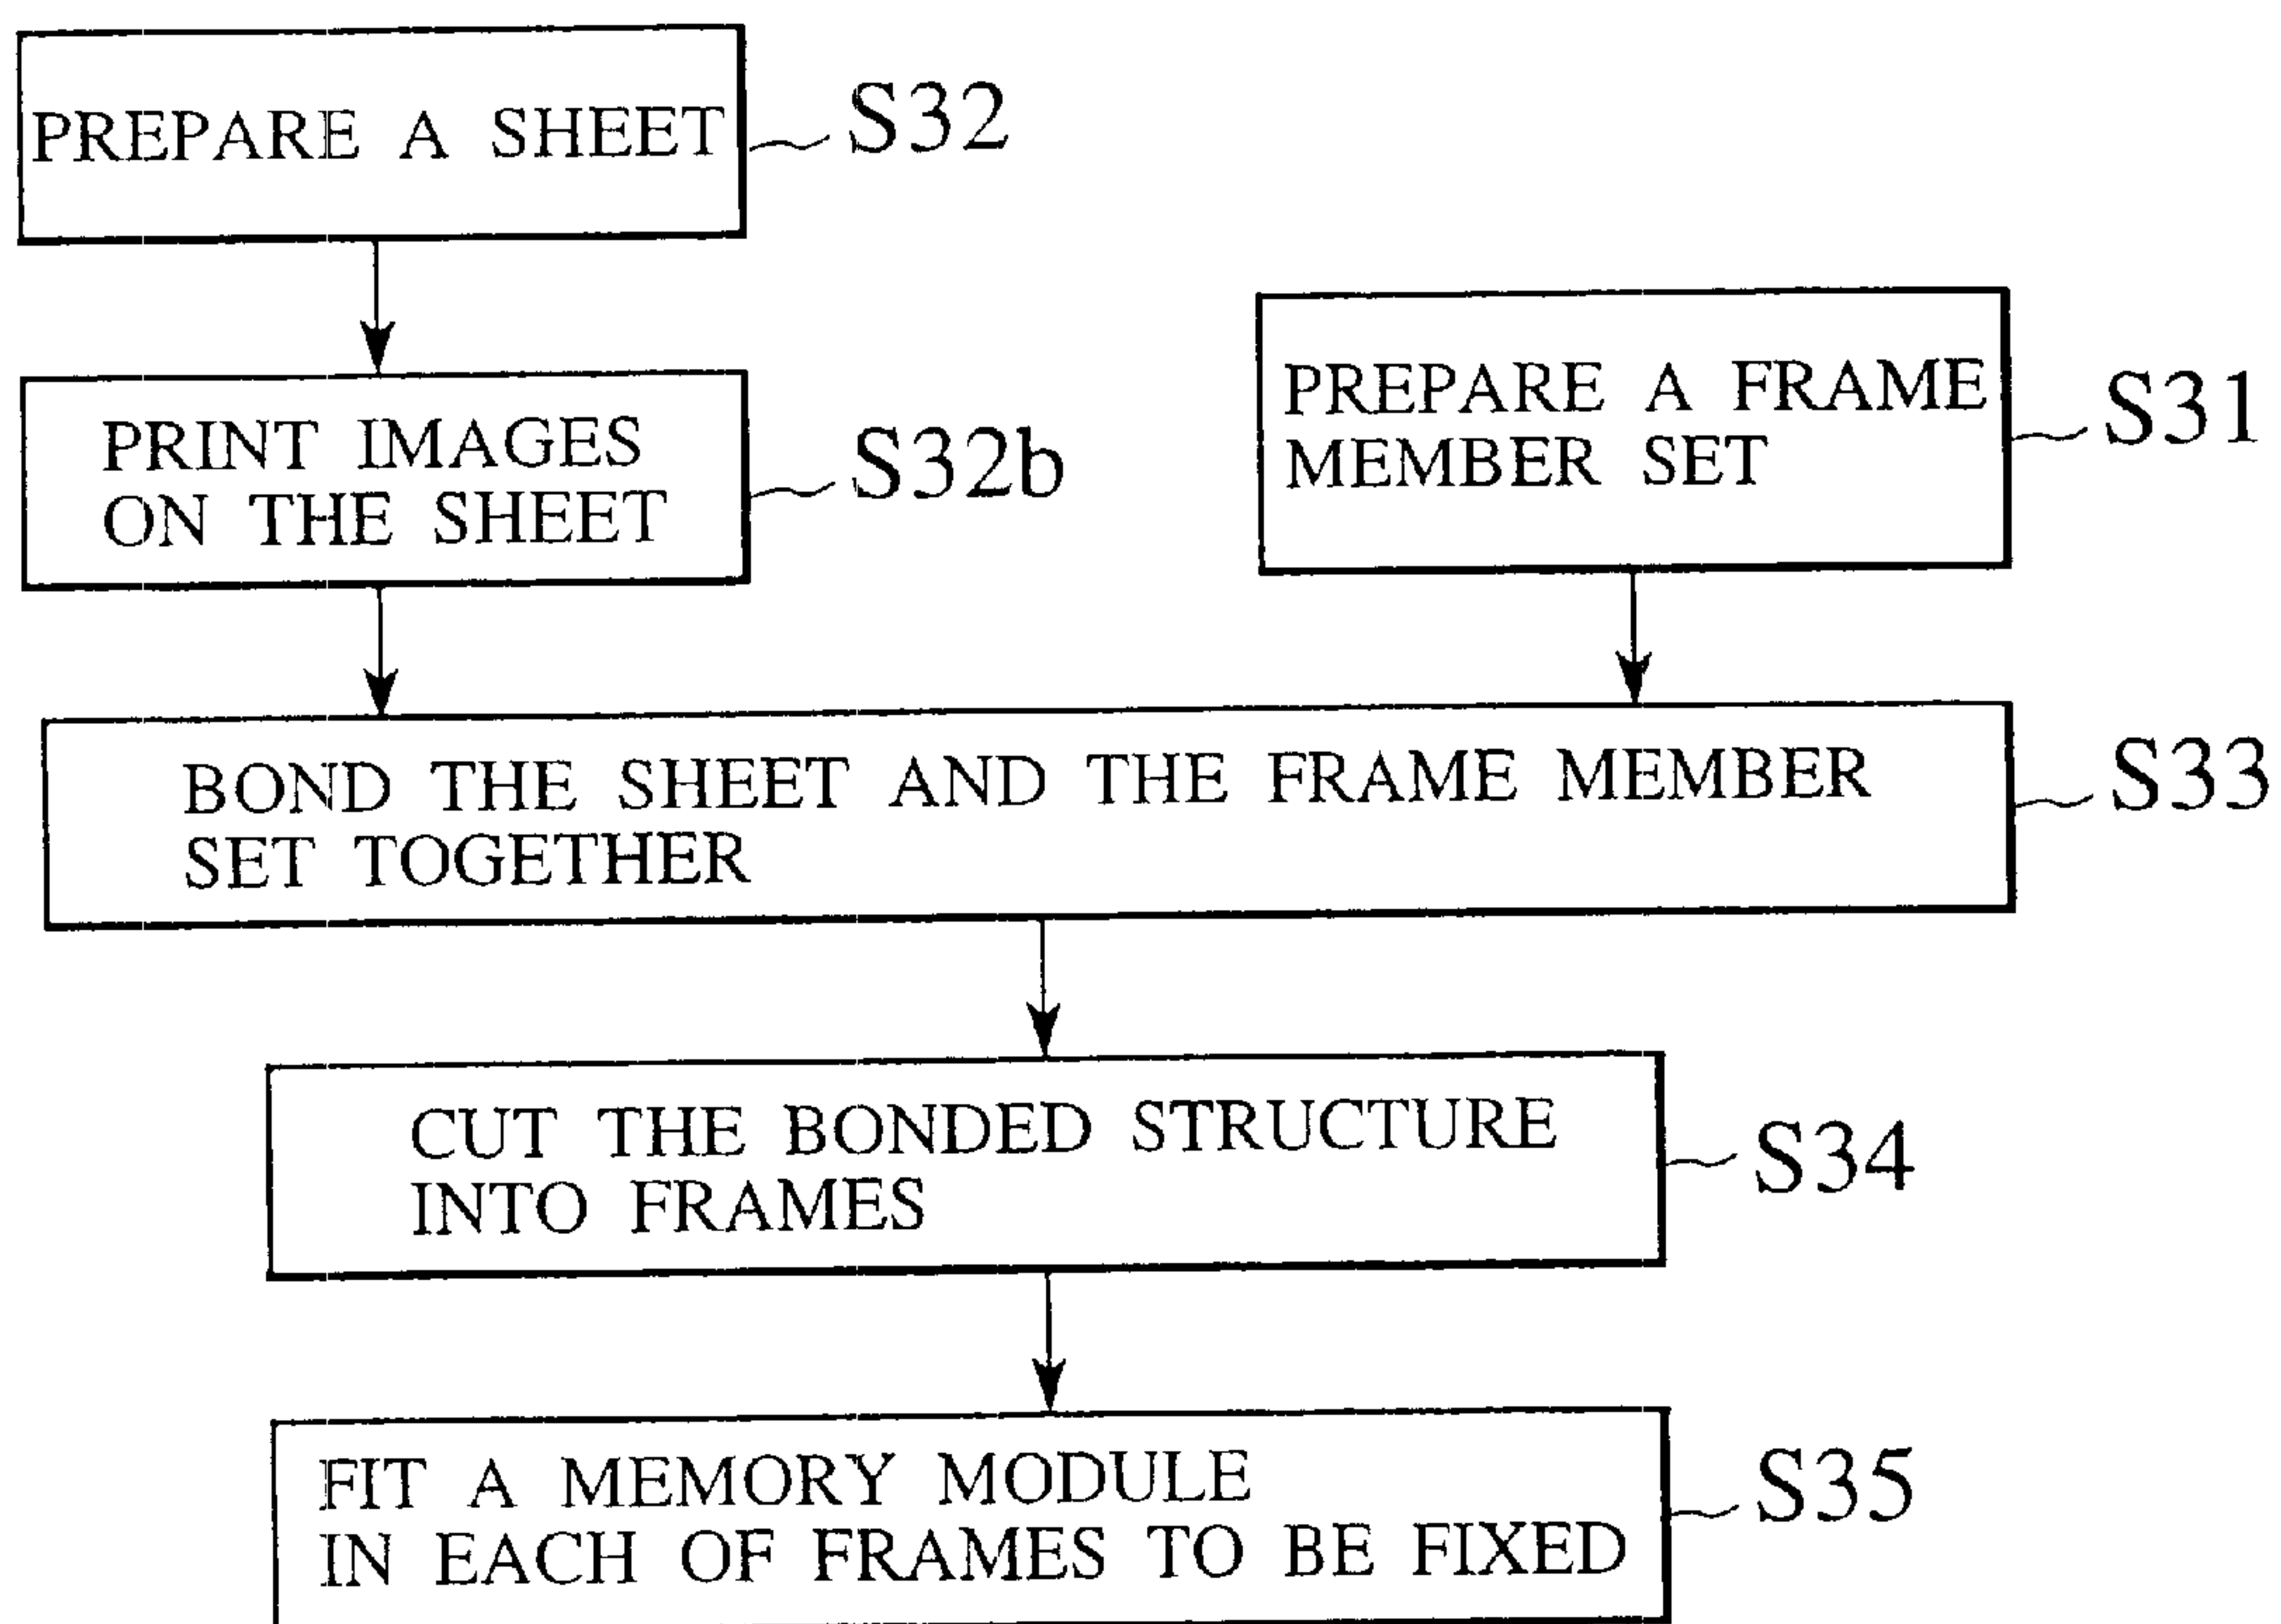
PREPARE A SHEET
S32

PRINT IMAGES ON THE SHEET
S32b

PREPARE A FRAME MEMBER SET
S31

BOND THE SHEET AND THE FRAME MEMBER SET TOGETHER
S33

CUT THE BONDED STRUCTURE INTO FRAMES
S34

FIT A MEMORY MODULE IN EACH OF FRAMES TO BE FIXED
S35